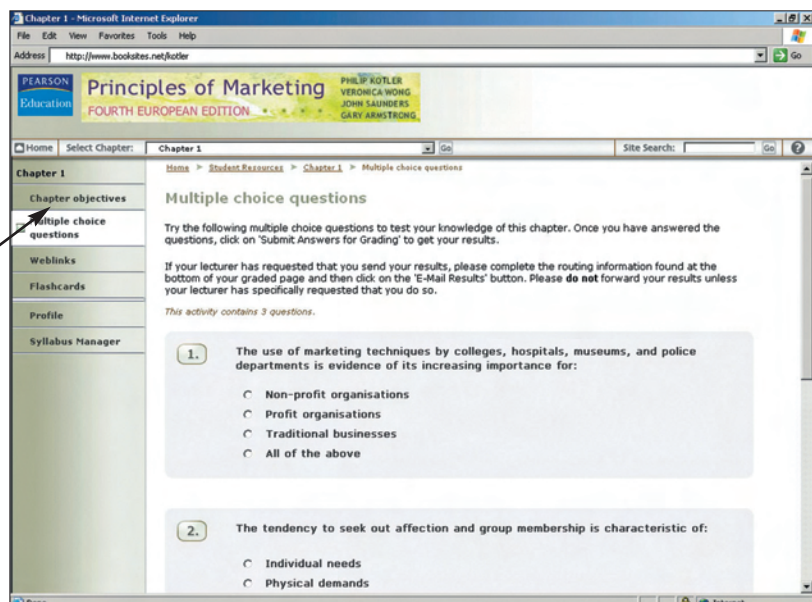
Chapter 1 - Microsoft Internet Explorer

File Edit View Favorites Tools Help

Address http://www.booksites.net/kotler

Go

PEARSON Education

Principles of Marketing

FOURTH EUROPEAN EDITION

PHILIP KOTLER
VERONICA WONG
JOHN SAUNDERS
GARY ARMSTRONG

Home Select Chapter: Chapter 1 Go Site Search: Go

Chapter 1

Chapter objectives

Multiple choice questions

Weblinks

Flashcards

Profile

Syllabus Manager

Home ▶ Student Resources ▶ Chapter 1 ▶ Multiple choice questions

Multiple choice questions

Try the following multiple choice questions to test your knowledge of this chapter. Once you have answered the questions, click on 'Submit Answers for Grading' to get your results.

If your lecturer has requested that you send your results, please complete the routing information found at the bottom of your graded page and then click on the 'E-Mail Results' button. Please **do not** forward your results unless your lecturer has specifically requested that you do so.

This activity contains 3 questions.

1. The use of marketing techniques by colleges, hospitals, museums, and police departments is evidence of its increasing importance for:

Non-profit organisations
Profit organisations
Traditional businesses
All of the above

2. The tendency to seek out affection and group membership is characteristic of:

Individual needs
Physical demands

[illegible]

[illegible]